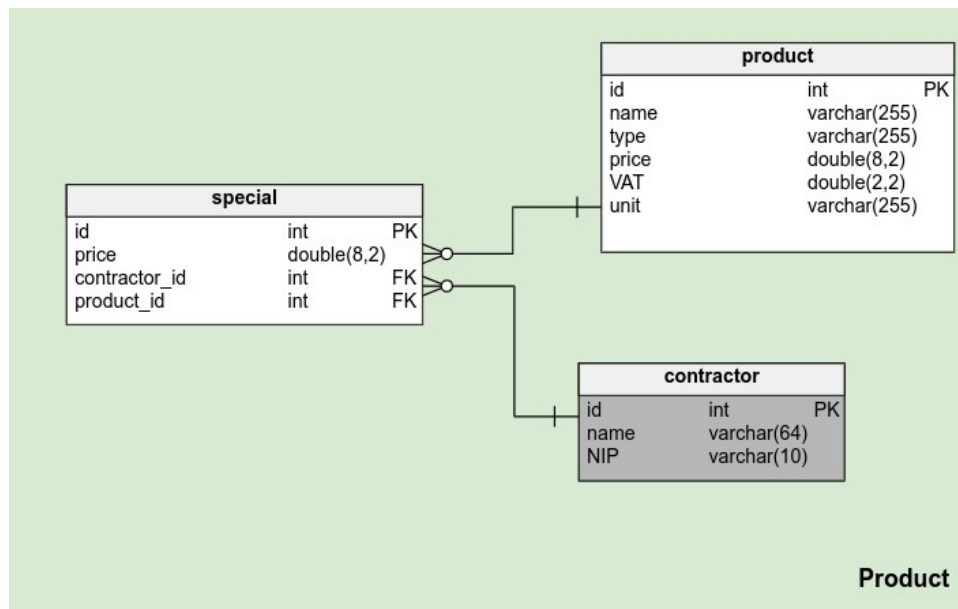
product

| id | int | PK |
|---|---|---|
| name | varchar(255) | |
| type | varchar(255) | |
| price | double(8,2) | |
| VAT | double(2,2) | |
| unit | varchar(255) | |

special

| id | int | PK |
|---|---|---|
| price | double(8,2) | |
| contractor_id | int | FK |
| product_id | int | FK |

contractor

| id | int | PK |
|---|---|---|
| name | varchar(64) | |
| NIP | varchar(10) | |

Product